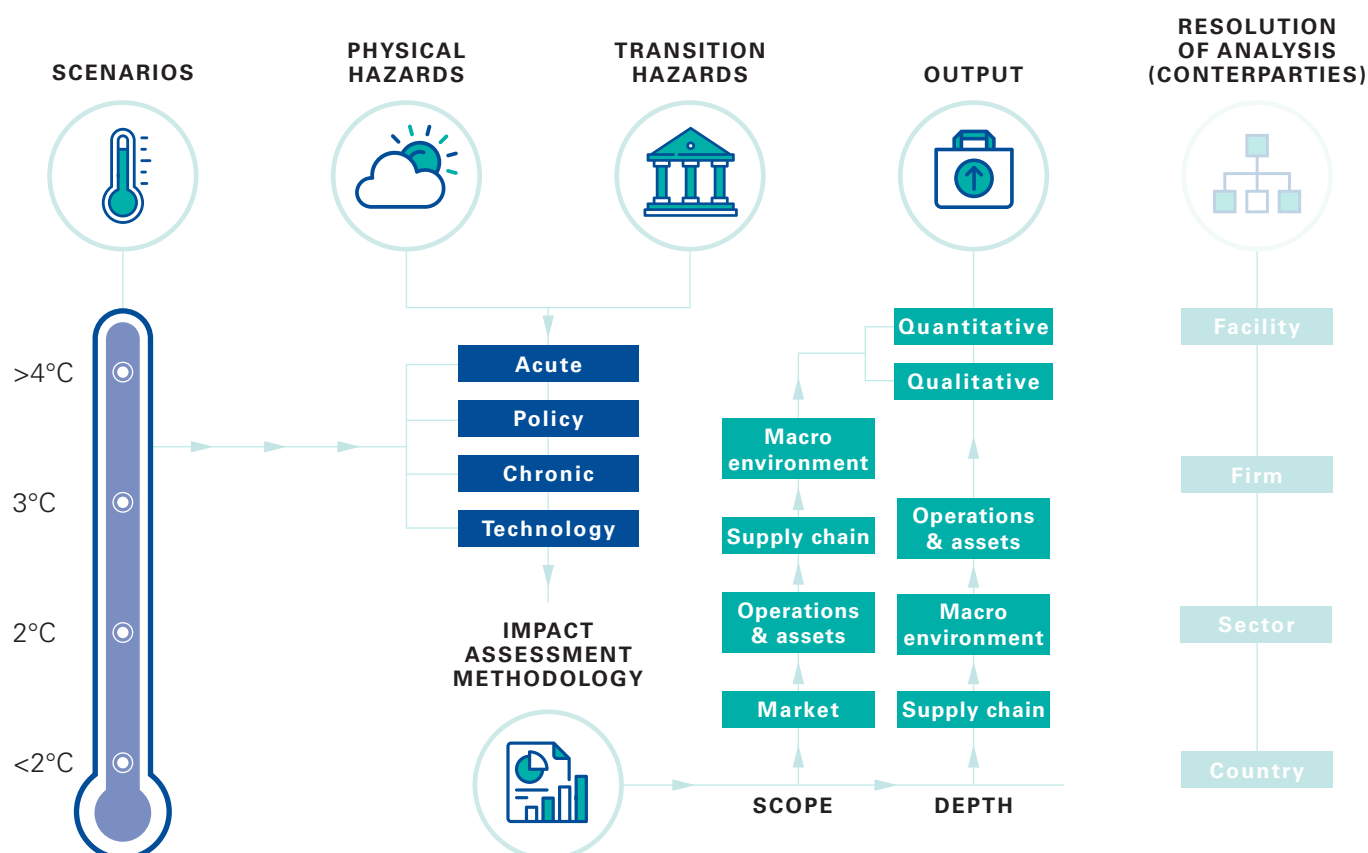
SCENARIOS

PHYSICAL HAZARDS

TRANSITION HAZARDS

OUTPUT

RESOLUTION OF ANALYSIS (CONTERPARTIES)

>4°C

3°C

2°C

<2°C

Acute

Policy

Chronic

Technology

IMPACT ASSESSMENT METHODOLOGY

Quantitative

Qualitative

Macro environment

Supply chain

Operations & assets

Market

SCOPE

Operations & assets

Macro environment

Supply chain

DEPTH

Facility

Firm

Sector

Country